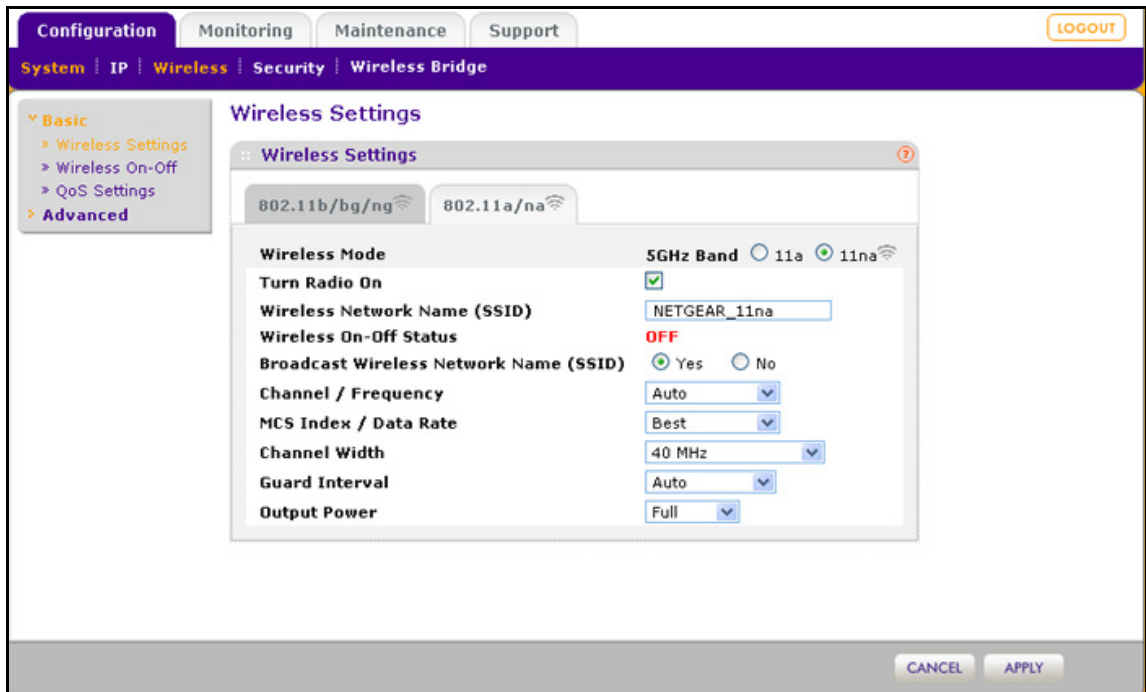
Configuration | Monitoring | Maintenance | Support

LOGOUT

System | IP | Wireless | Security | Wireless Bridge

Basic
Wireless Settings
Wireless On-Off
QoS Settings
Advanced

Wireless Settings

Wireless Settings

802.11b/bg/ng | 802.11a/na

| | |
|---|---|
| Wireless Mode | 5GHz Band ○ 11a ⦿ 11na |
| Turn Radio On | ☑ |
| Wireless Network Name (SSID) | NETGEAR_11na |
| Wireless On-Off Status | OFF |
| Broadcast Wireless Network Name (SSID) | ⦿ Yes ○ No |
| Channel / Frequency | Auto |
| MCS Index / Data Rate | Best |
| Channel Width | 40 MHz |
| Guard Interval | Auto |
| Output Power | Full |

CANCEL APPLY